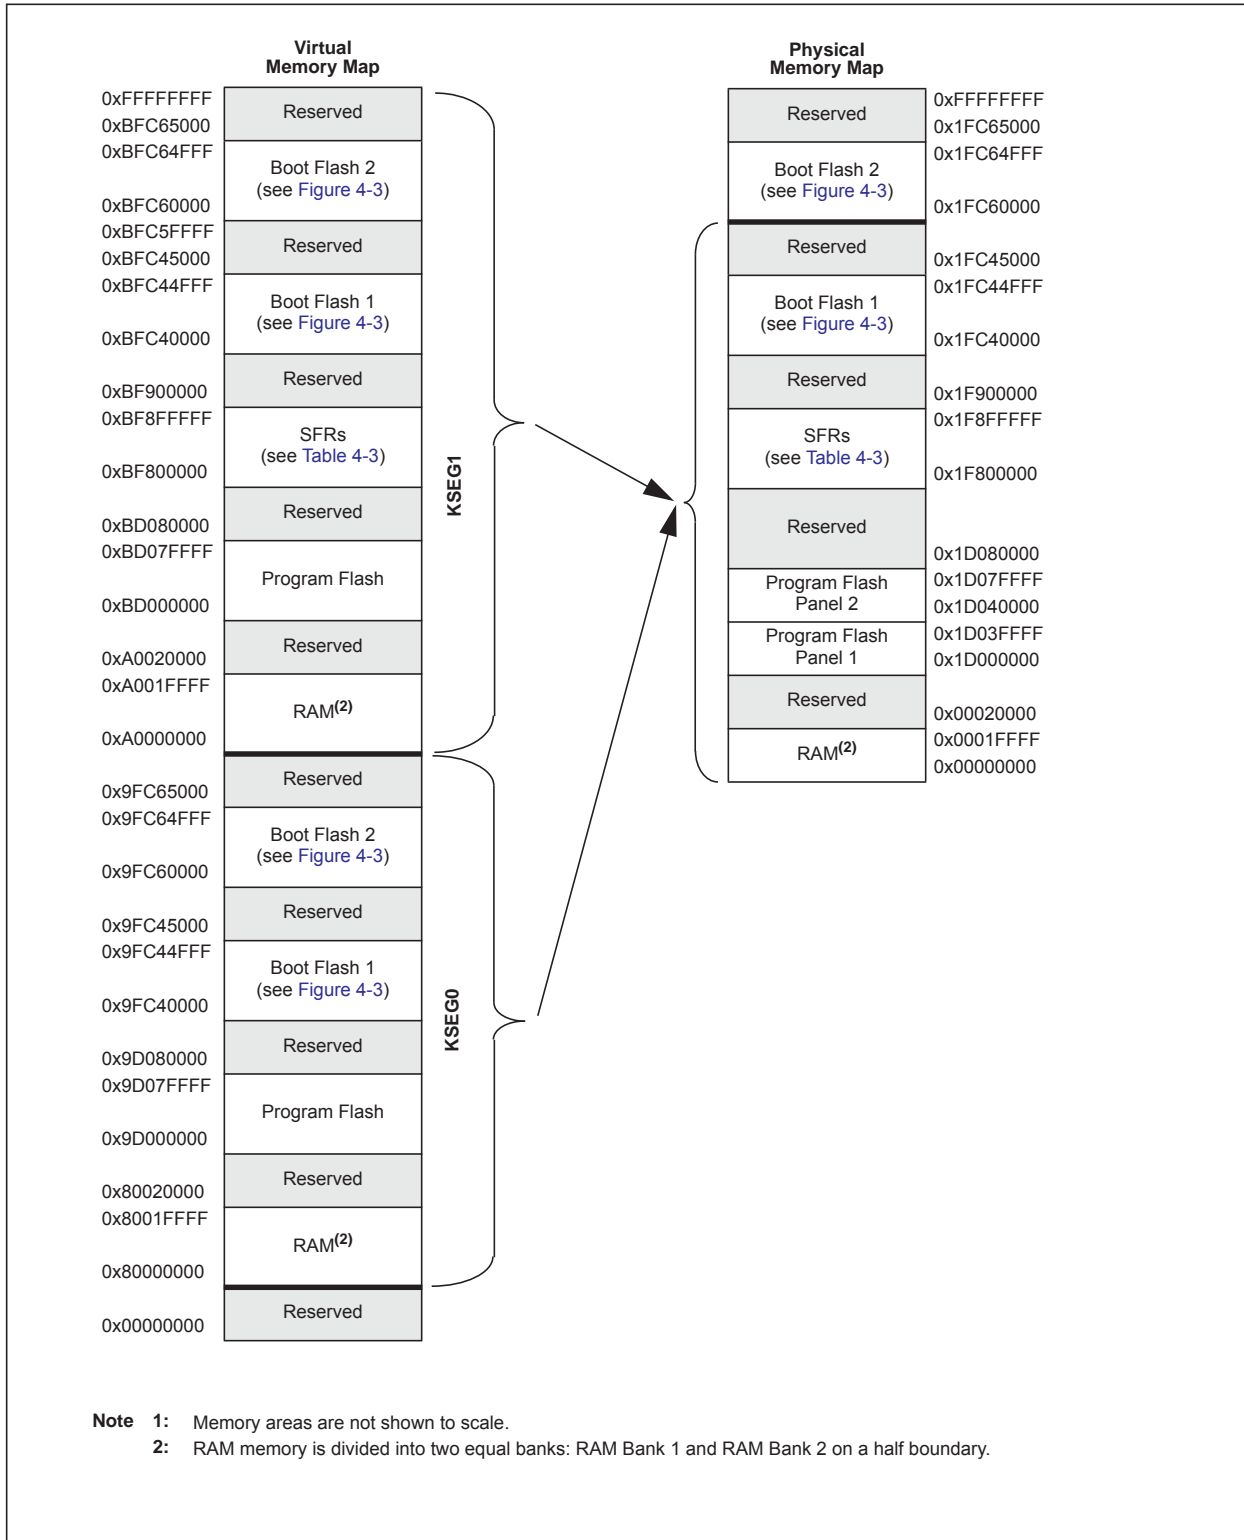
Virtual Memory Map

| Address | Region |
|---|---|
| 0xFFFFFFFF | Reserved |
| 0xBFC65000 | |
| 0xBFC64FFF | Boot Flash 2 (see Figure 4-3) |
| 0xBFC60000 | |
| 0xBFC5FFFF | Reserved |
| 0xBFC45000 | |
| 0xBFC44FFF | Boot Flash 1 (see Figure 4-3) |
| 0xBFC40000 | |
| | Reserved |
| 0xBF900000 | |
| 0xBF8FFFFF | SFRs (see Table 4-3) |
| 0xBF800000 | |
| | Reserved |
| 0xBD080000 | |
| 0xBD07FFFF | Program Flash |
| 0xBD000000 | |
| | Reserved |
| 0xA0020000 | |
| 0xA001FFFF | RAM$^{(2)}$ |
| 0xA0000000 | |
| | Reserved |
| 0x9FC65000 | |
| 0x9FC64FFF | Boot Flash 2 (see Figure 4-3) |
| 0x9FC60000 | |
| | Reserved |
| 0x9FC45000 | |
| 0x9FC44FFF | Boot Flash 1 (see Figure 4-3) |
| 0x9FC40000 | |
| | Reserved |
| 0x9D080000 | |
| 0x9D07FFFF | Program Flash |
| 0x9D000000 | |
| | Reserved |
| 0x80020000 | |
| 0x8001FFFF | RAM$^{(2)}$ |
| 0x80000000 | |
| | Reserved |
| 0x00000000 | |

KSEG1

KSEG0

Physical Memory Map

| Region | Address |
|---|---|
| Reserved | 0xFFFFFFFF |
| | 0x1FC65000 |
| Boot Flash 2 (see Figure 4-3) | 0x1FC64FFF |
| | 0x1FC60000 |
| Reserved | |
| | 0x1FC45000 |
| Boot Flash 1 (see Figure 4-3) | 0x1FC44FFF |
| | 0x1FC40000 |
| Reserved | |
| | 0x1F900000 |
| SFRs (see Table 4-3) | 0x1F8FFFFF |
| | 0x1F800000 |
| Reserved | |
| | 0x1D080000 |
| Program Flash Panel 2 | 0x1D07FFFF |
| | 0x1D040000 |
| Program Flash Panel 1 | 0x1D03FFFF |
| | 0x1D000000 |
| Reserved | |
| | 0x00020000 |
| RAM$^{(2)}$ | 0x0001FFFF |
| | 0x00000000 |

Note 1: Memory areas are not shown to scale.
2: RAM memory is divided into two equal banks: RAM Bank 1 and RAM Bank 2 on a half boundary.